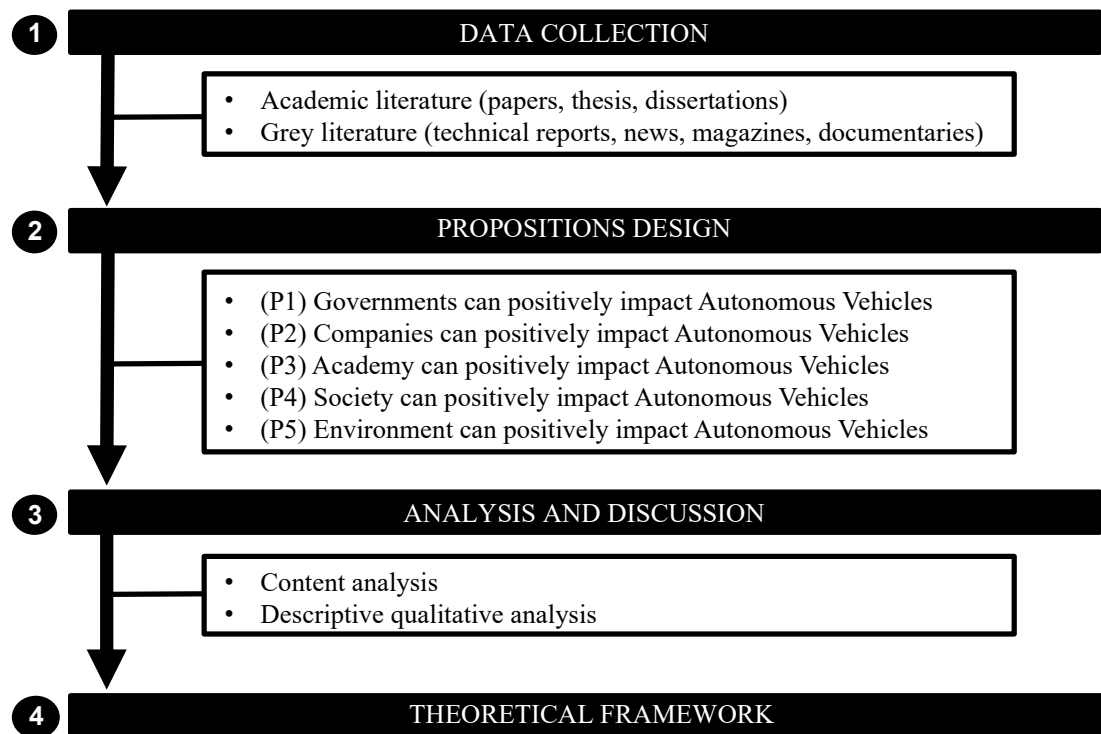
1 DATA COLLECTION

• Academic literature (papers, thesis, dissertations)
• Grey literature (technical reports, news, magazines, documentaries)

2 PROPOSITIONS DESIGN

• (P1) Governments can positively impact Autonomous Vehicles
• (P2) Companies can positively impact Autonomous Vehicles
• (P3) Academy can positively impact Autonomous Vehicles
• (P4) Society can positively impact Autonomous Vehicles
• (P5) Environment can positively impact Autonomous Vehicles

3 ANALYSIS AND DISCUSSION

• Content analysis
• Descriptive qualitative analysis

4 THEORETICAL FRAMEWORK